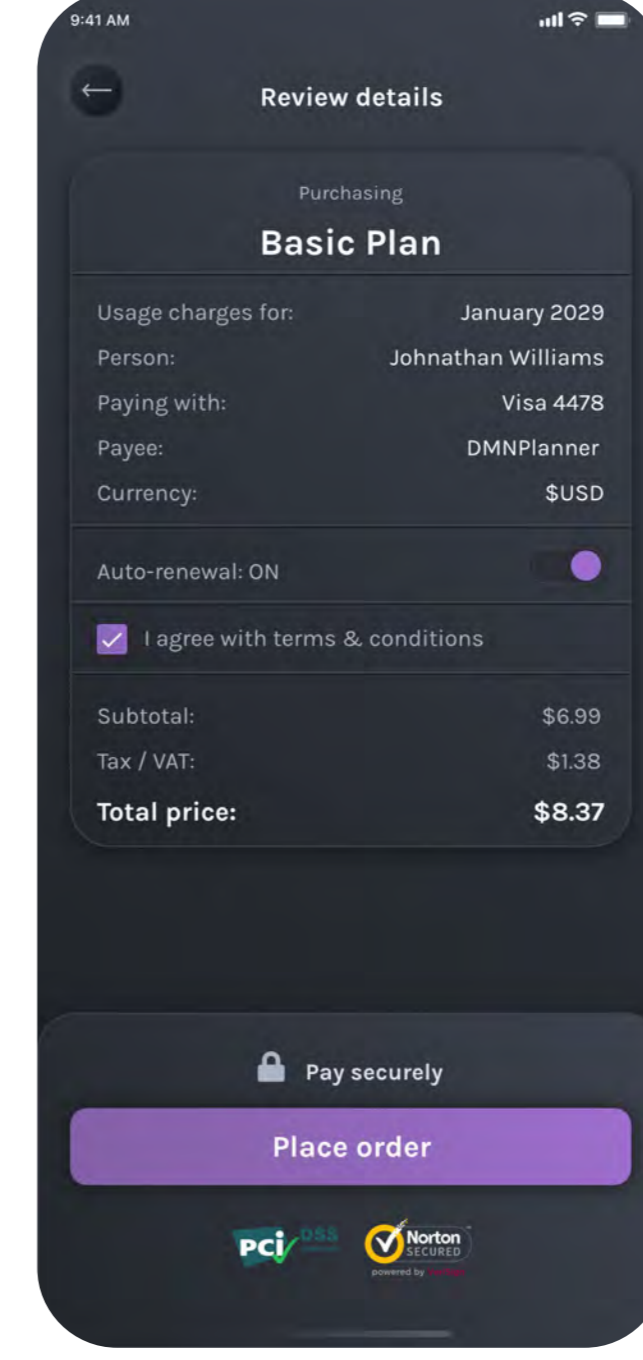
9:41 AM

Review details

Purchasing

Basic Plan

Usage charges for: January 2029
Person: Johnathan Williams
Paying with: Visa 4478
Payee: DMNPlanner
Currency: $USD

Auto-renewal: ON

I agree with terms & conditions

Subtotal: $6.99
Tax / VAT: $1.38
Total price: $8.37

Pay securely

Place order

PCI DSS

Norton SECURED
powered by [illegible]